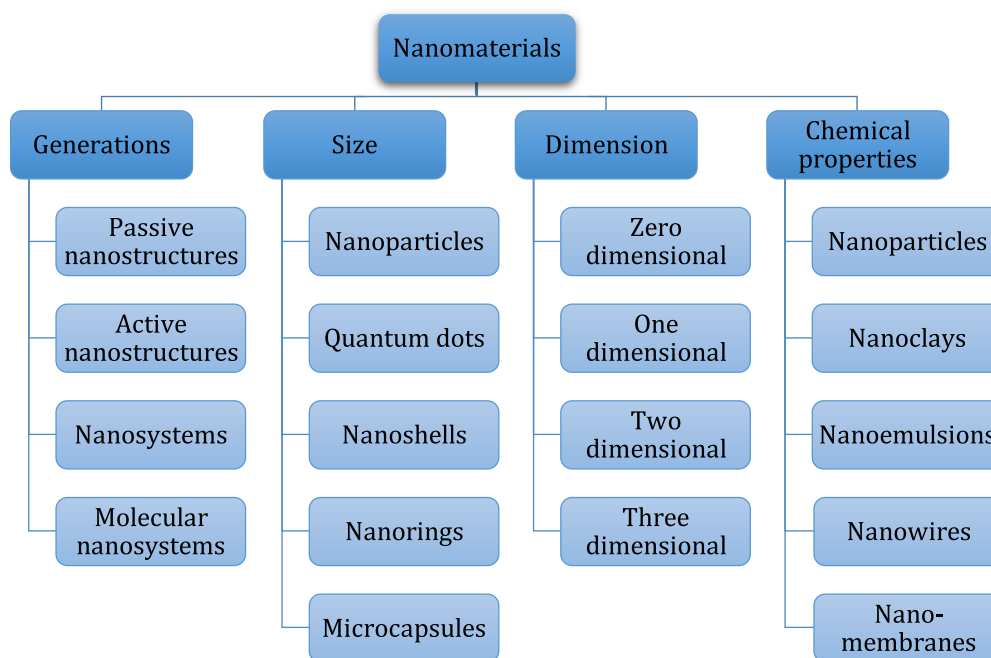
Nanomaterials

Generations
Passive nanostructures
Active nanostructures
Nanosystems
Molecular nanosystems

Size
Nanoparticles
Quantum dots
Nanoshells
Nanorings
Microcapsules

Dimension
Zero dimensional
One dimensional
Two dimensional
Three dimensional

Chemical properties
Nanoparticles
Nanoclays
Nanoemulsions
Nanowires
Nano-membranes